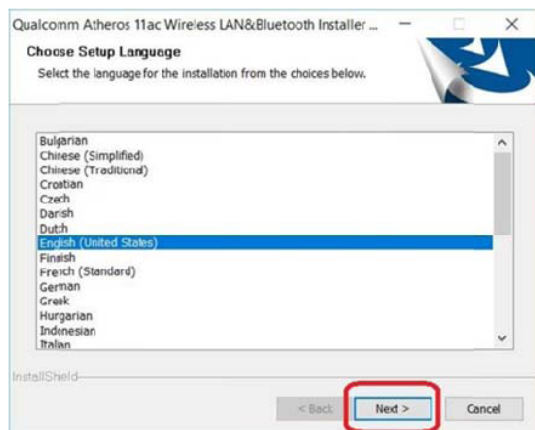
Qualcomm Atheros 11ac Wireless LAN&Bluetooth Installer ...

Choose Setup Language

Select the language for the installation from the choices below.

Bulgarian
Chinese (Simplified)
Chinese (Traditional)
Croatian
Czech
Danish
Dutch
English (United States)
Finnish
French (Standard)
German
Greek
Hungarian
Indonesian
Italian

InstallShield

< Back
Next >
Cancel